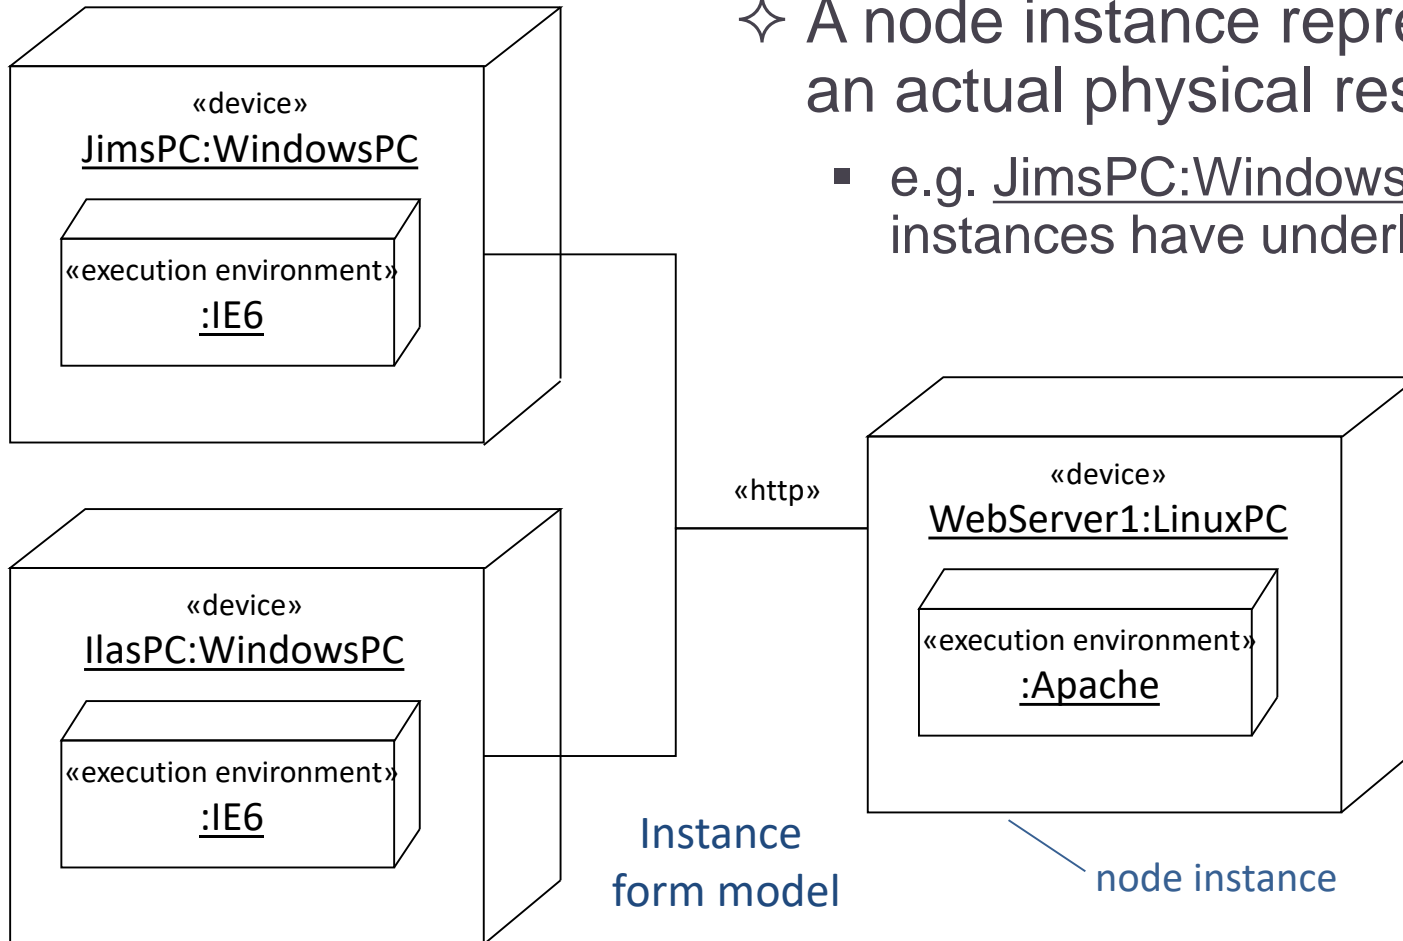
«device»
JimsPC:WindowsPC

«execution environment»
:IE6

A node instance repre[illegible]
an actual physical res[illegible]

e.g. JimsPC:Windows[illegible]
instances have underl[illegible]

«http»

«device»
WebServer1:LinuxPC

«execution environment»
:Apache

«device»
IlasPC:WindowsPC

«execution environment»
:IE6

Instance
form model

node instance